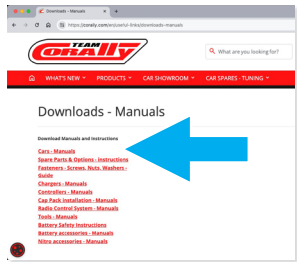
Downloads - Manuals

https://corally.com/en/useful-links/downloads-manuals

TEAM CORALLY

What are you looking for?

WHAT'S NEW
PRODUCTS
CAR SHOWROOM
CAR SPARES - TUNING

Downloads - Manuals

Download Manuals and Instructions

Cars - Manuals
Spare Parts & Options - Instructions
Fasteners - Screws, Nuts, Washers - Guide
Chargers - Manuals
Controllers - Manuals
Cap Pack installation - Manuals
Radio Control System - Manuals
Tools - Manuals
Battery Safety Instructions
Battery accessories - Manuals
Nitro accessories - Manuals